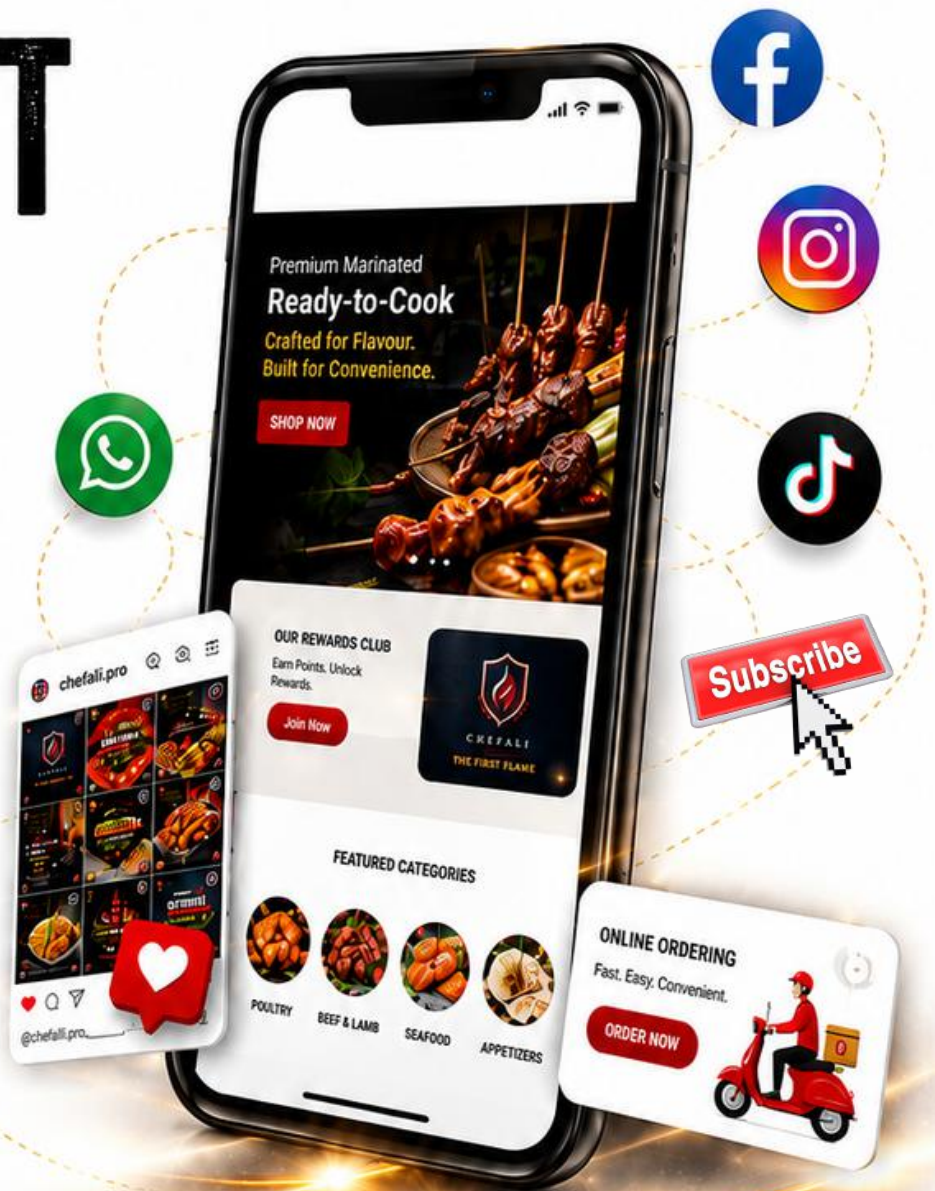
T

Premium Marinated
Ready-to-Cook
Crafted for Flavour.
Built for Convenience.

SHOP NOW

OUR REWARDS CLUB
Earn Points. Unlock Rewards.
Join Now

CHEFALI
THE FIRST FLAME

FEATURED CATEGORIES
POULTRY
BEEF & LAMB
SEAFOOD
APPETIZERS

chefali.pro
@chefalli.pro

Subscribe

ONLINE ORDERING
Fast. Easy. Convenient.
ORDER NOW